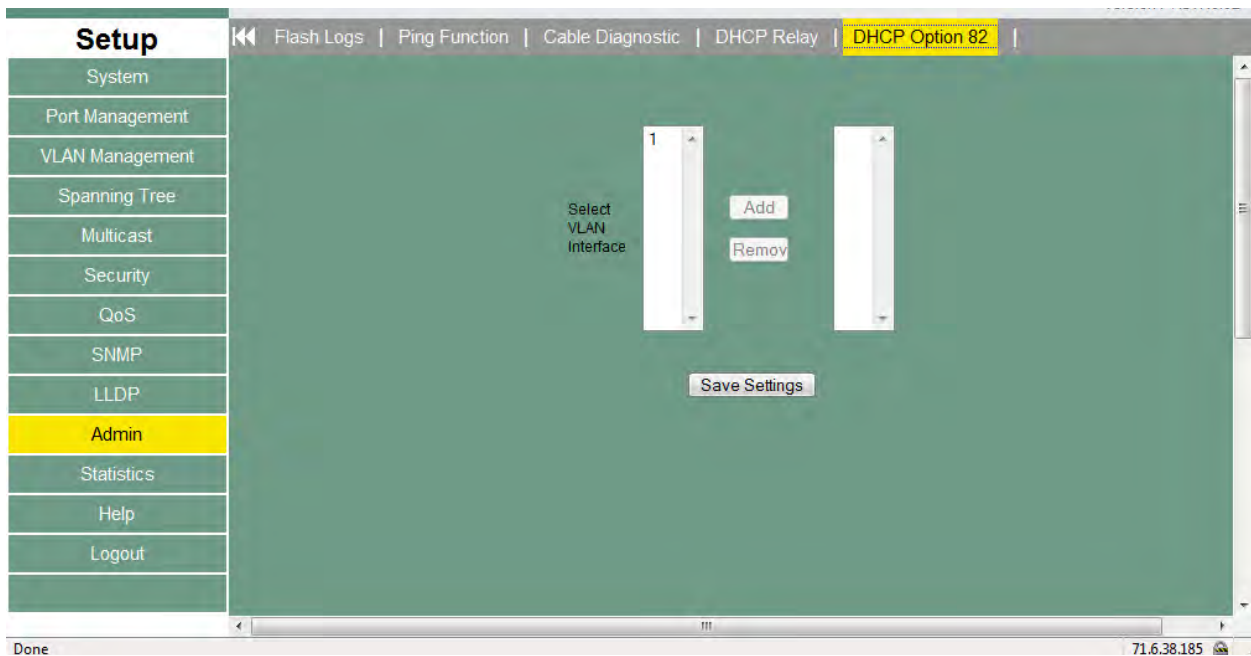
Setup

Flash Logs | Ping Function | Cable Diagnostic | DHCP Relay | DHCP Option 82 |

System
Port Management
VLAN Management
Spanning Tree
Multicast
Security
QoS
SNMP
LLDP
Admin
Statistics
Help
Logout

Select VLAN Interface

1

Add
Remov

Save Settings

Done

71.6.38.185